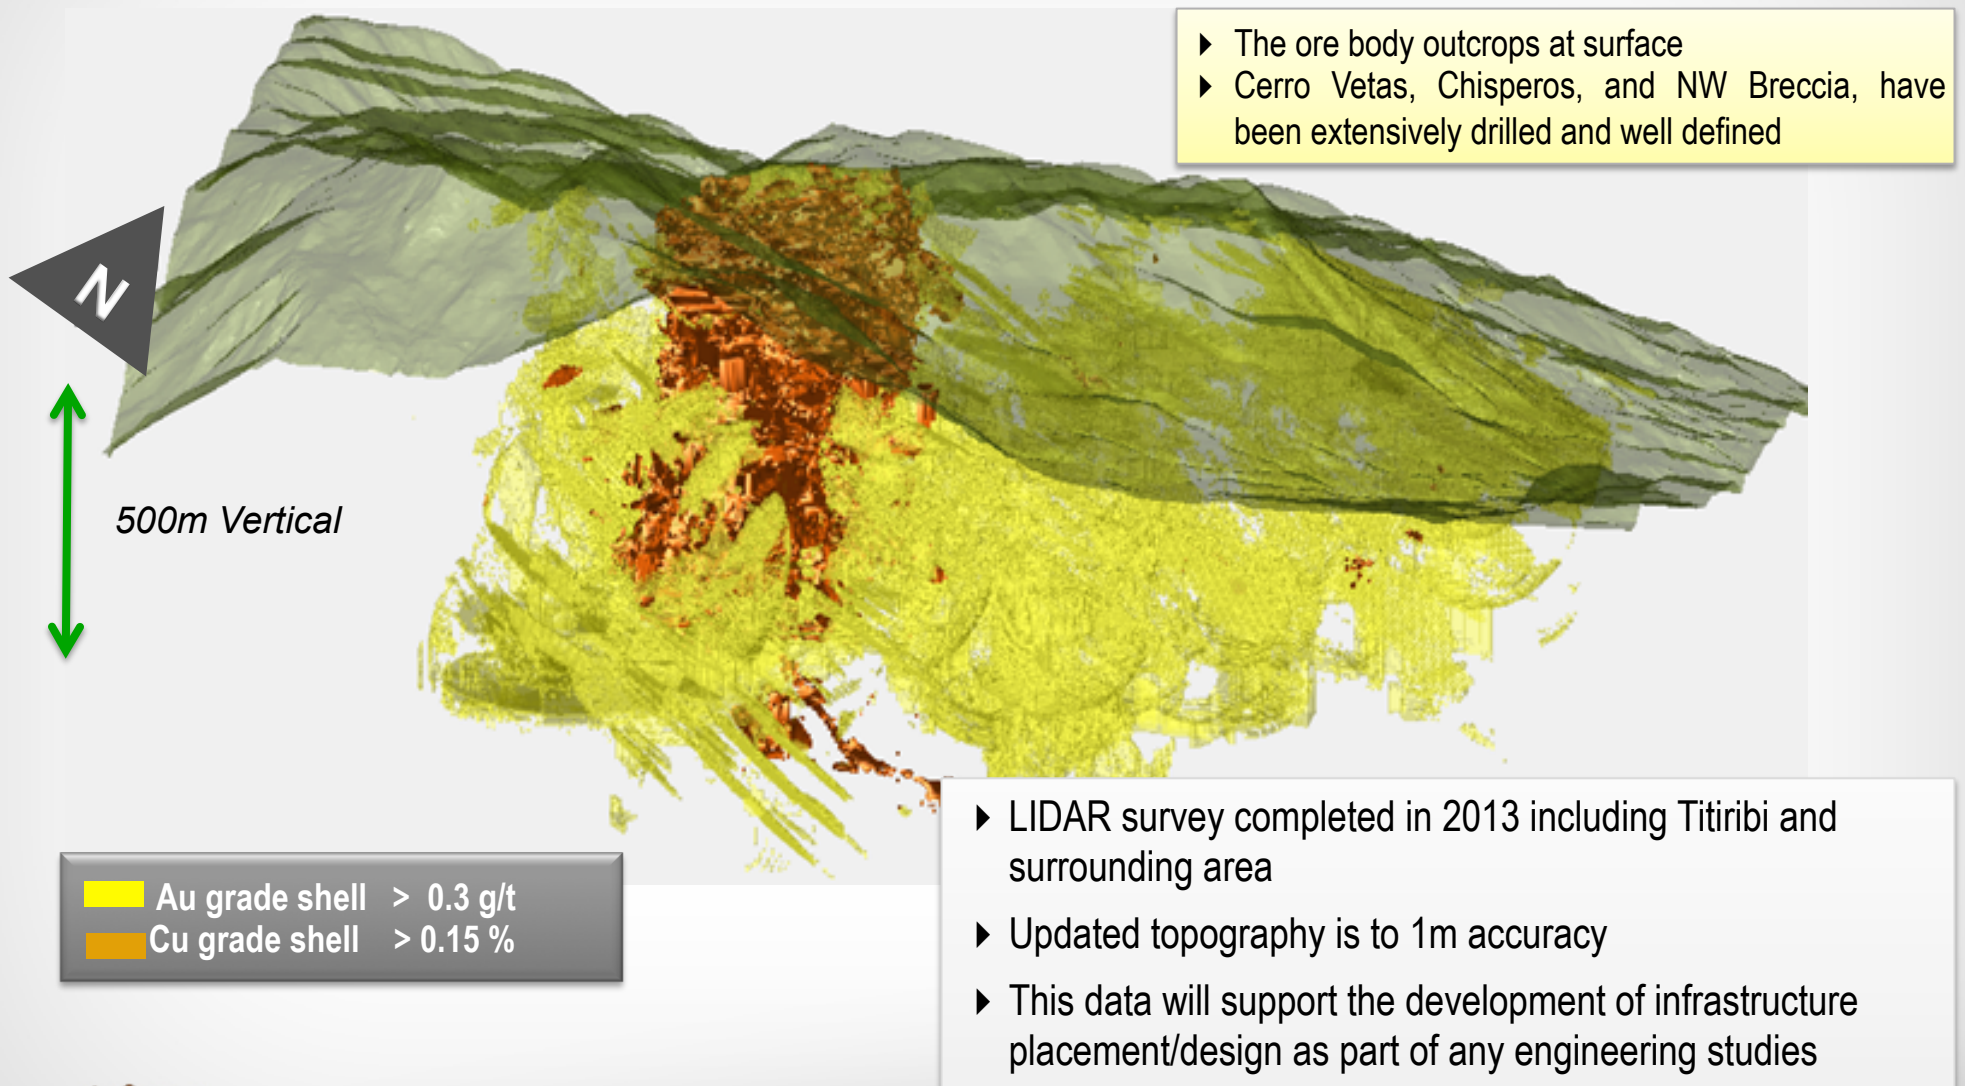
The ore body outcrops at surface

Cerro Vetas, Chisperos, and NW Breccia, have been extensively drilled and well defined

N

500m Vertical

Au grade shell > 0.3 g/t
Cu grade shell > 0.15 %

LIDAR survey completed in 2013 including Titiribi and surrounding area

Updated topography is to 1m accuracy

This data will support the development of infrastructure placement/design as part of any engineering studies